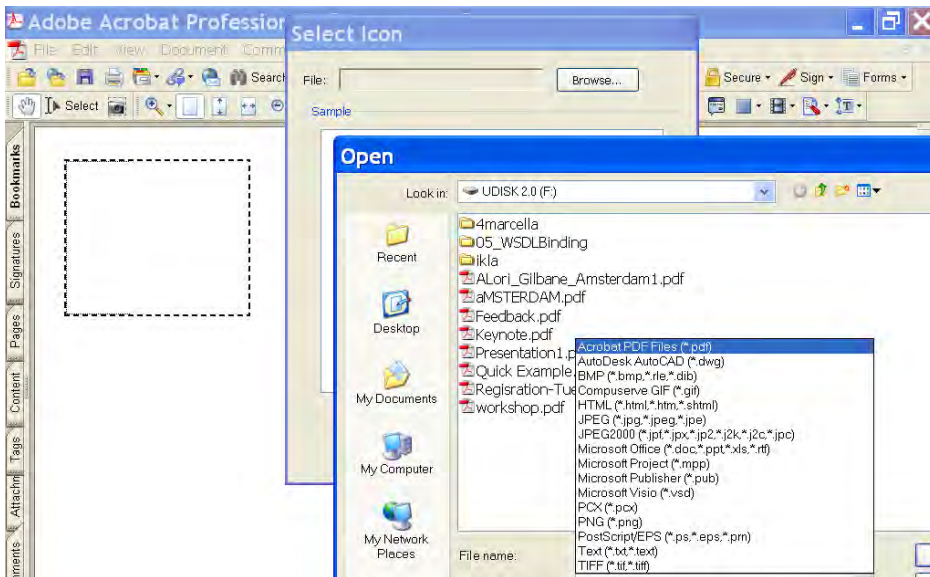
Adobe Acrobat Profession
File Edit View Document Comm
Search
Select
Secure Sign Forms
Bookmarks
Signatures
Pages
Content
Tags
Attachm
ments
Select Icon
File:
Browse...
Sample
Open
Look in:
UDISK 2.0 (F:)
Recent
Desktop
My Documents
My Computer
My Network Places
4marcella
05_WSDLBinding
ikla
ALori_Gilbane_Amsterdam1.pdf
aMSTERDAM.pdf
Feedback.pdf
Keynote.pdf
Presentation1.p
Quick Example
Regisration-Tue
workshop.pdf
Acrobat PDF Files (*.pdf)
AutoDesk AutoCAD (*.dwg)
BMP (*.bmp,*.rle,*.dib)
Compuserve GIF (*.gif)
HTML (*.html,*.htm,*.shtml)
JPEG (*.jpg,*.jpeg,*.jpe)
JPEG2000 (*.jpf,*.jpx,*.jp2,*.j2k,*.j2c,*.jpc)
Microsoft Office (*.doc,*.ppt,*.xls,*.rtf)
Microsoft Project (*.mpp)
Microsoft Publisher (*.pub)
Microsoft Visio (*.vsd)
PCX (*.pcx)
PNG (*.png)
PostScript/EPS (*.ps,*.eps,*.prn)
Text (*.txt,*.text)
TIFF (*.tif,*.tiff)
File name: